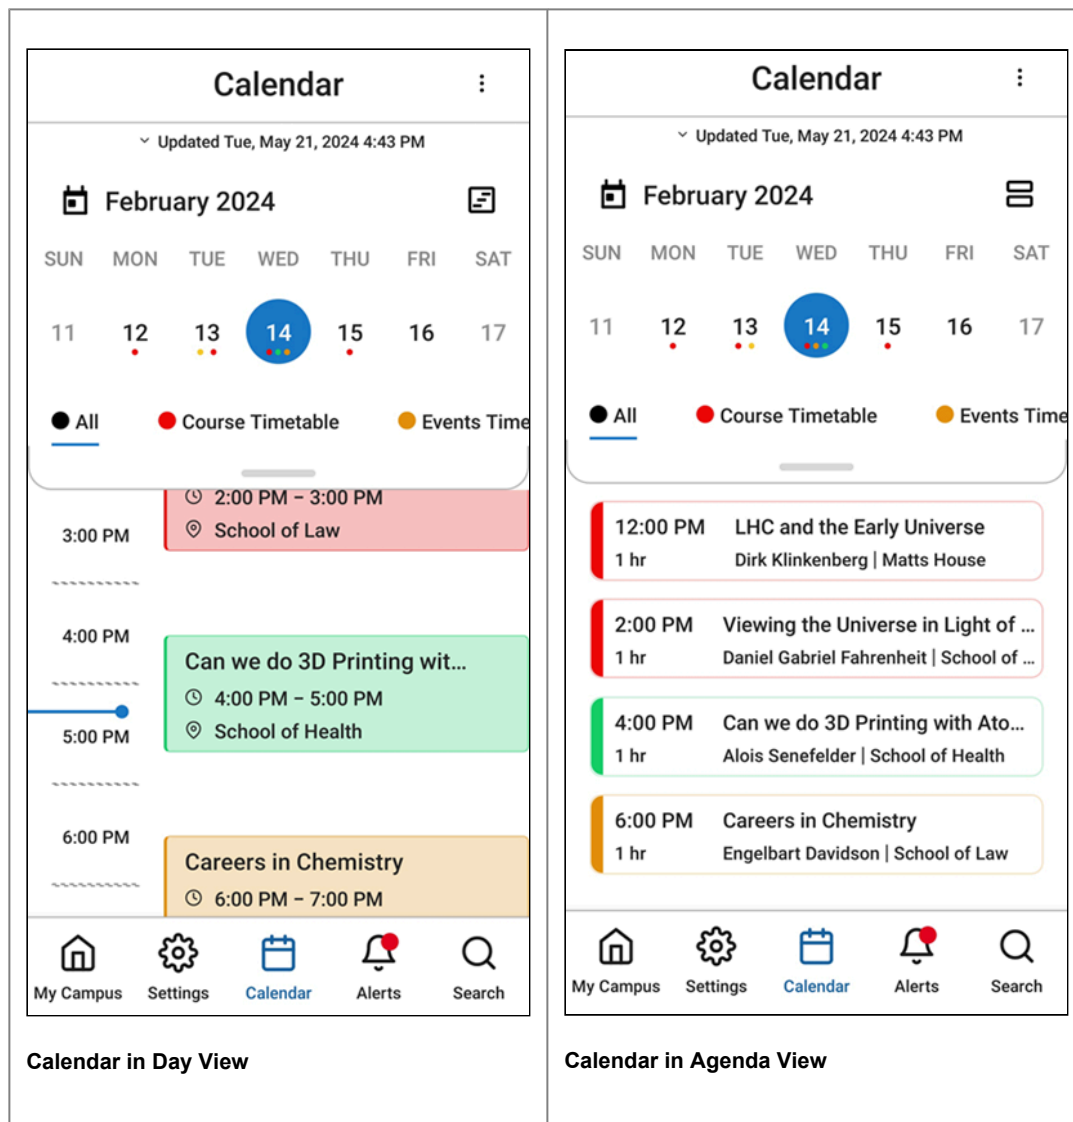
Calendar

Updated Tue, May 21, 2024 4:43 PM

February 2024

| SUN | MON | TUE | WED | THU | FRI | SAT |
|---|---|---|---|---|---|---|
| 11 | 12 | 13 | 14 | 15 | 16 | 17 |

All Course Timetable Events Time

2:00 PM – 3:00 PM
School of Law

3:00 PM

4:00 PM

Can we do 3D Printing wit...
4:00 PM – 5:00 PM
School of Health

5:00 PM

6:00 PM

Careers in Chemistry
6:00 PM – 7:00 PM

My Campus Settings Calendar Alerts Search

Calendar in Day View

Calendar

Updated Tue, May 21, 2024 4:43 PM

February 2024

| SUN | MON | TUE | WED | THU | FRI | SAT |
|---|---|---|---|---|---|---|
| 11 | 12 | 13 | 14 | 15 | 16 | 17 |

All Course Timetable Events Time

12:00 PM 1 hr LHC and the Early Universe
Dirk Klinkenberg | Matts House

2:00 PM 1 hr Viewing the Universe in Light of ...
Daniel Gabriel Fahrenheit | School of ...

4:00 PM 1 hr Can we do 3D Printing with Ato...
Alois Senefelder | School of Health

6:00 PM 1 hr Careers in Chemistry
Engelbart Davidson | School of Law

My Campus Settings Calendar Alerts Search

Calendar in Agenda View